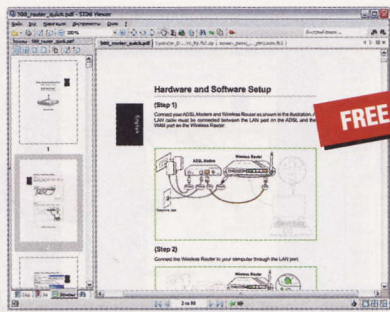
508_router_quick.pdf - STDU Viewer

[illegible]

Hardware and Software Setup

(Step 1)

Connect your ADSL Modem and Wireless Router as shown in the illustration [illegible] LAN cable must be connected between the LAN port on the ADSL and the WAN port on the Wireless Router.

FREE

ADSL Modem

Wireless Router

(Step 2)

Connect the Wireless Router to your computer through the LAN port

2 to 50